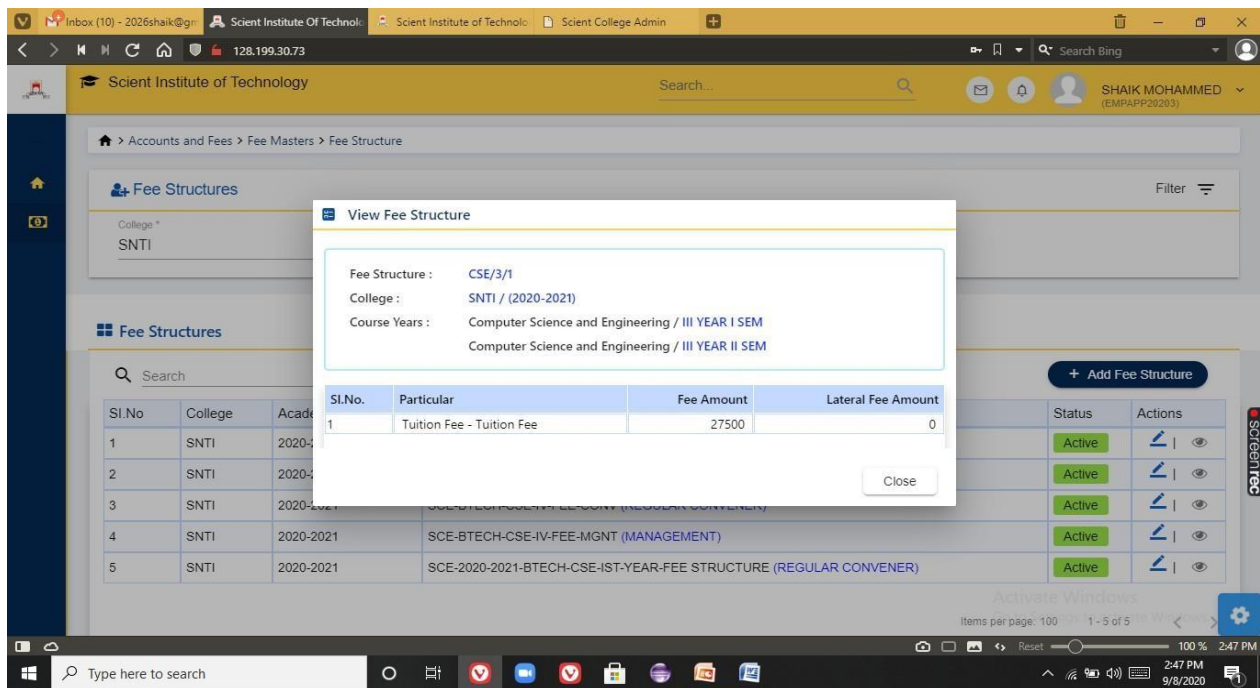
Inbox (10) - 2026shaik@gn | Scient Institute Of Technolo | Scient Institute of Technolo | Scient College Admin

128.199.30.73

Search Bing

Scient Institute of Technology

Search...

SHAIK MOHAMMED (EMPAPP20203)

> Accounts and Fees > Fee Masters > Fee Structure

Fee Structures

Filter

College *
SNTI

Fee Structures

Search

+ Add Fee Structure

| SI.No | College | Acade | | Status | Actions |
|---|---|---|---|---|---|
| 1 | SNTI | 2020-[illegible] | | Active | |
| 2 | SNTI | 2020-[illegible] | | Active | |
| 3 | SNTI | 2020-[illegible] | SCE-BTECH-CSE-IV-FEE-CONV (REGULAR CONVENER) | Active | |
| 4 | SNTI | 2020-2021 | SCE-BTECH-CSE-IV-FEE-MGNT (MANAGEMENT) | Active | |
| 5 | SNTI | 2020-2021 | SCE-2020-2021-BTECH-CSE-IST-YEAR-FEE STRUCTURE (REGULAR CONVENER) | Active | |

View Fee Structure

Fee Structure : CSE/3/1
College : SNTI / (2020-2021)
Course Years : Computer Science and Engineering / III YEAR I SEM
Computer Science and Engineering / III YEAR II SEM

| SI.No. | Particular | Fee Amount | Lateral Fee Amount |
|---|---|---|---|
| 1 | Tuition Fee - Tuition Fee | 27500 | 0 |

Close

Items per page: 100 1 - 5 of 5

Activate Windows

screenrec

Reset 100 % 2:47 PM

Type here to search

2:47 PM 9/8/2020